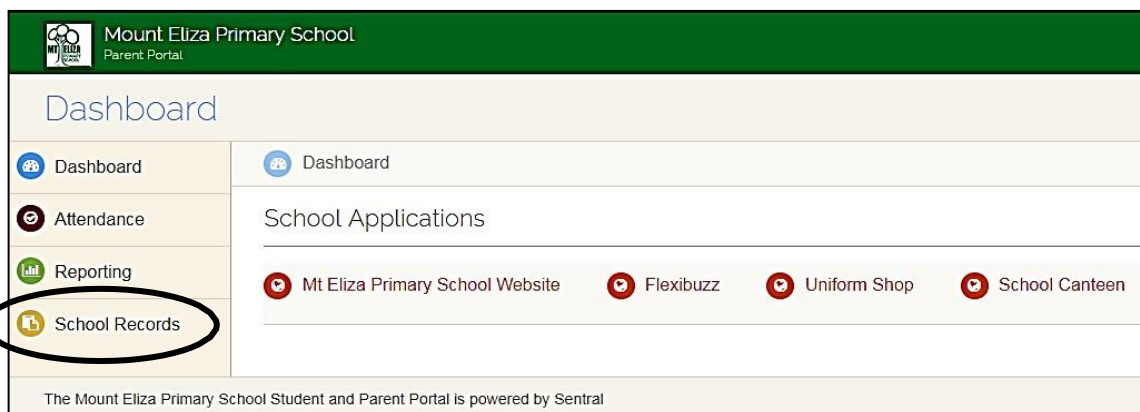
MT ELIZA PRIMARY SCHOOL

Mount Eliza Primary School
Parent Portal

Dashboard

Dashboard
Attendance
Reporting
School Records

Dashboard

School Applications

Mt Eliza Primary School Website
Flexibuzz
Uniform Shop
School Canteen

The Mount Eliza Primary School Student and Parent Portal is powered by Sentral